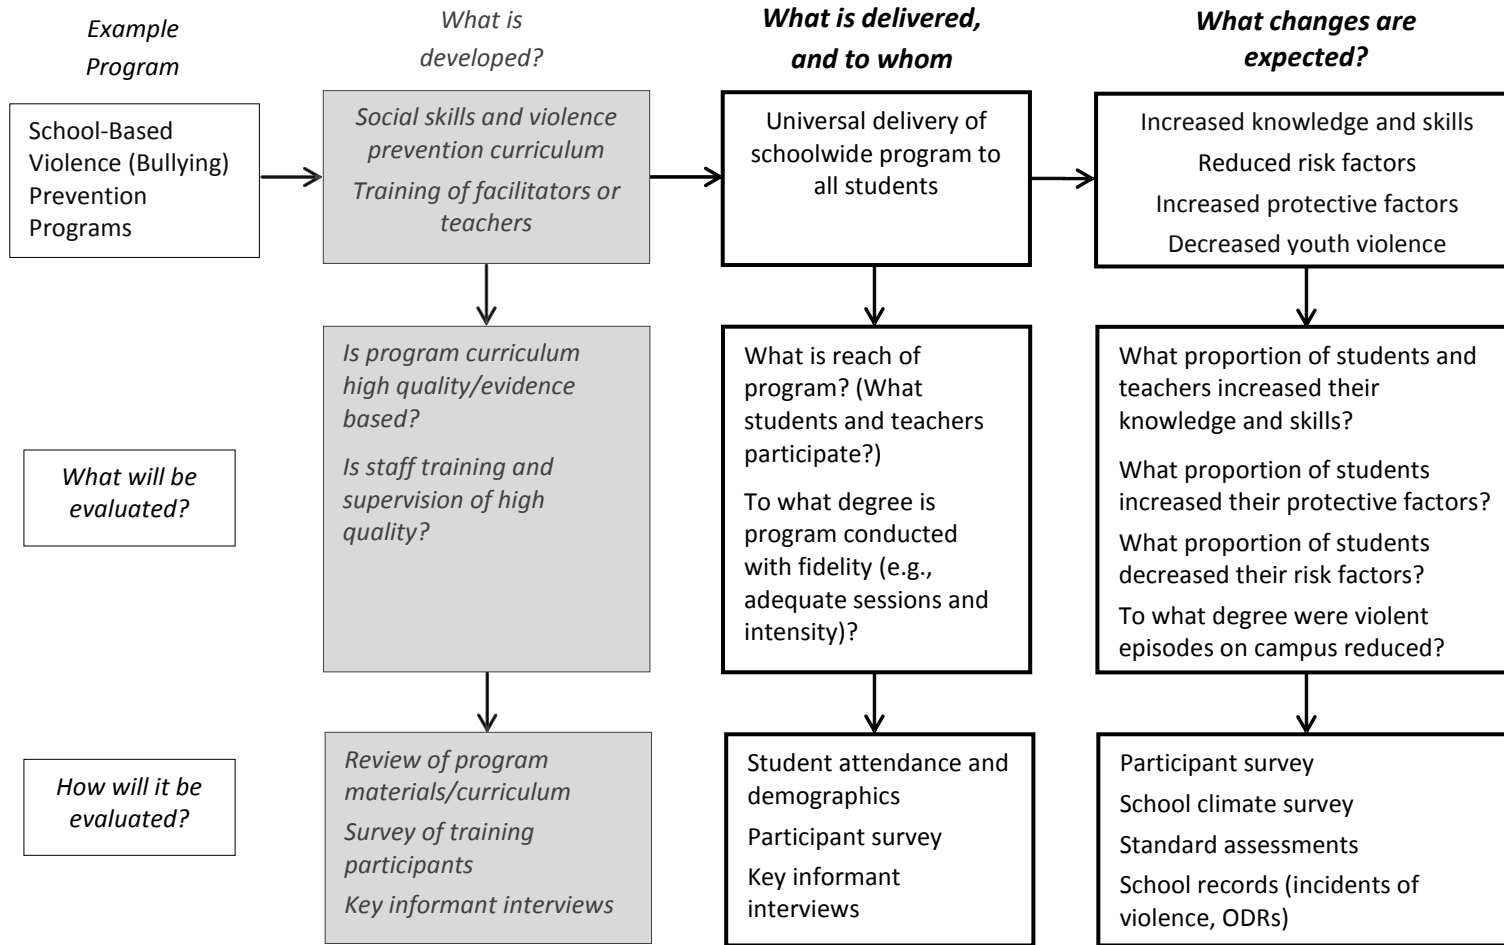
Example Program

What is developed?

What is delivered, and to whom

What changes are expected?

School-Based Violence (Bullying) Prevention Programs

Social skills and violence prevention curriculum

Training of facilitators or teachers

Universal delivery of schoolwide program to all students

Increased knowledge and skills

Reduced risk factors

Increased protective factors

Decreased youth violence

What will be evaluated?

Is program curriculum high quality/evidence based?

Is staff training and supervision of high quality?

What is reach of program? (What students and teachers participate?)

To what degree is program conducted with fidelity (e.g., adequate sessions and intensity)?

What proportion of students and teachers increased their knowledge and skills?

What proportion of students increased their protective factors?

What proportion of students decreased their risk factors?

To what degree were violent episodes on campus reduced?

How will it be evaluated?

Review of program materials/curriculum

Survey of training participants

Key informant interviews

Student attendance and demographics

Participant survey

Key informant interviews

Participant survey

School climate survey

Standard assessments

School records (incidents of violence, ODRs)